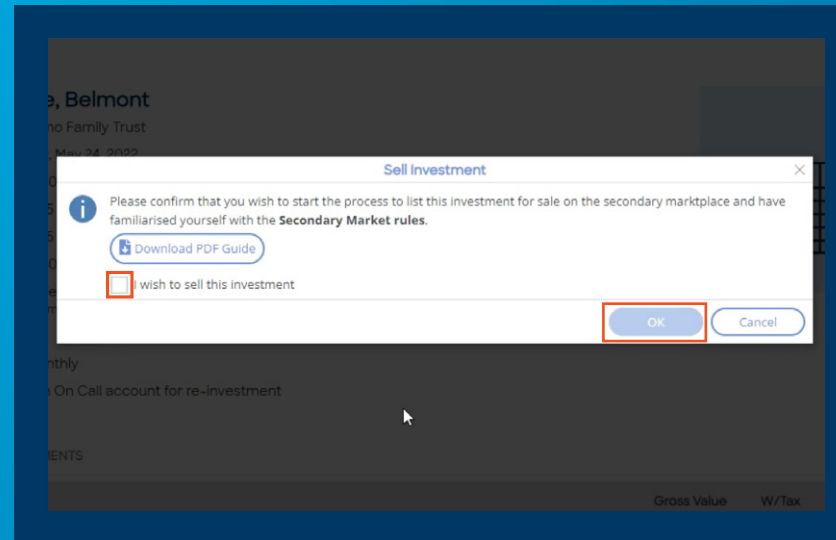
e, Belmont
no Family Trust
, May 24, 2022

Sell Investment

×

Please confirm that you wish to start the process to list this investment for sale on the secondary marktplace and have familiarised yourself with the **Secondary Market rules**.

Download PDF Guide

I wish to sell this investment

OK

Cancel

nthly
n On Call account for re-investment

MENTS

Gross Value W/Tax